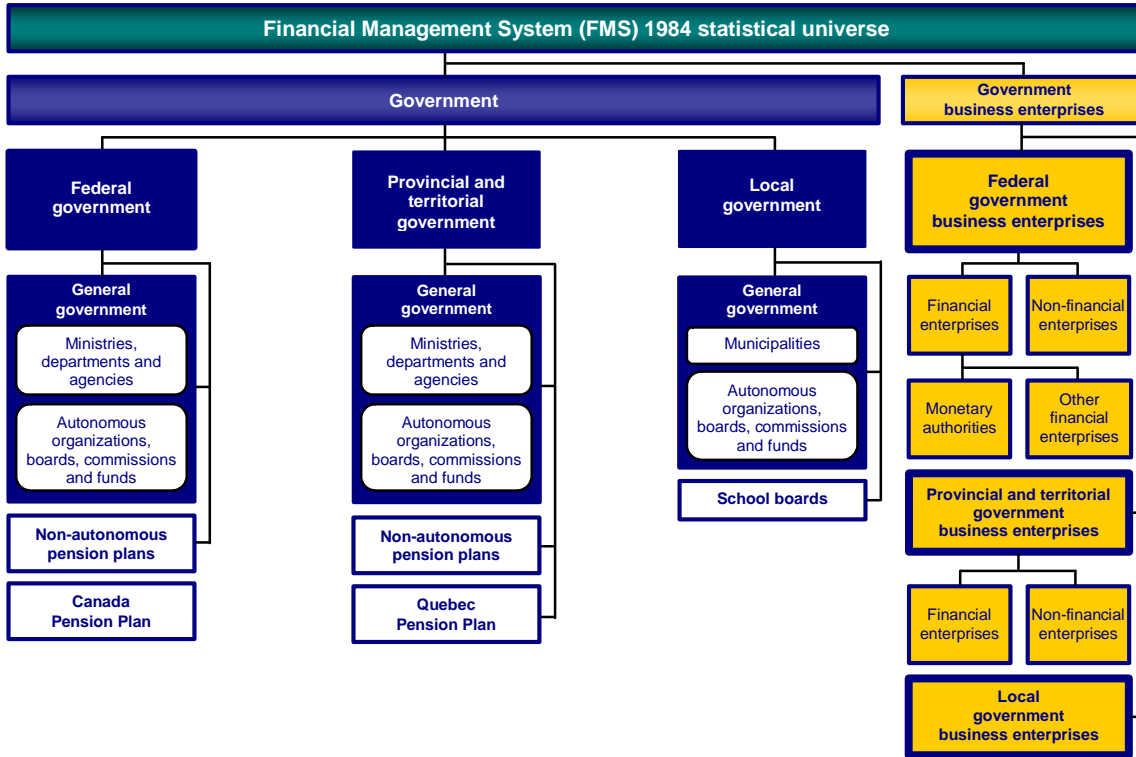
Financial Management System (FMS) 1984 statistical universe

Government

Federal government

General government

Ministries, departments and agencies

Autonomous organizations, boards, commissions and funds

Non-autonomous pension plans

Canada Pension Plan

Provincial and territorial government

General government

Ministries, departments and agencies

Autonomous organizations, boards, commissions and funds

Non-autonomous pension plans

Quebec Pension Plan

Local government

General government

Municipalities

Autonomous organizations, boards, commissions and funds

School boards

Government business enterprises

Federal government business enterprises

Financial enterprises

Non-financial enterprises

Monetary authorities

Other financial enterprises

Provincial and territorial government business enterprises

Financial enterprises

Non-financial enterprises

Local government business enterprises